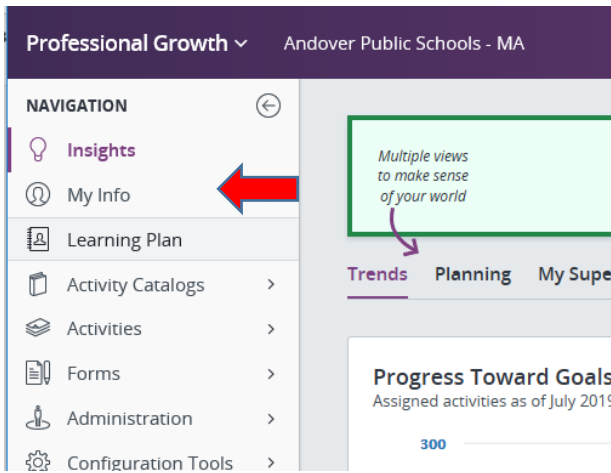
Professional Growth ⌄ Andover Public Schools - MA

NAVIGATION

Insights

My Info

Learning Plan

Activity Catalogs >

Activities >

Forms >

Administration >

Configuration Tools >

Multiple views to make sense of your world

Trends Planning My Supe

Progress Toward Goals

Assigned activities as of July 2019

300